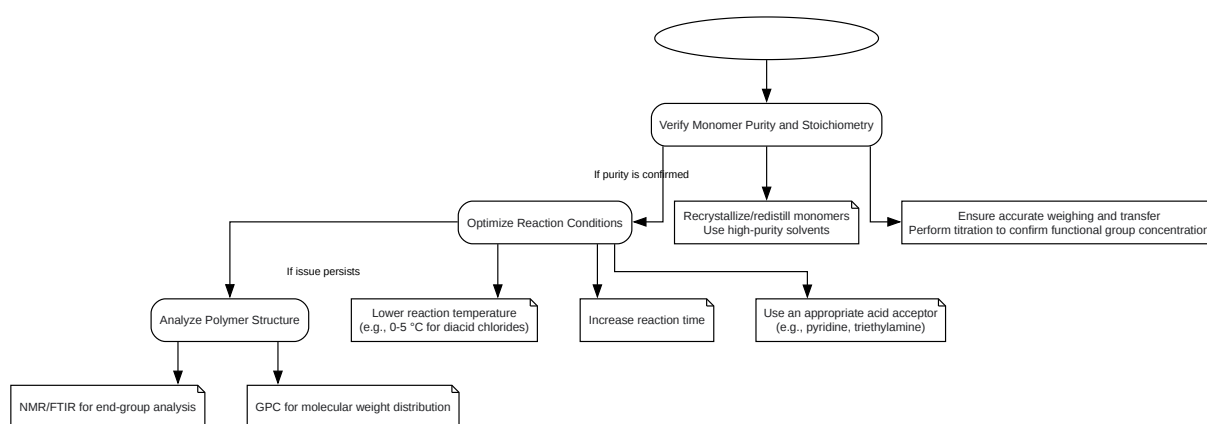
Verify Monomer Purity and Stoichiometry

If purity is confirmed

Optimize Reaction Conditions

Recrystallize/redistill monomers
Use high-purity solvents

Ensure accurate weighing and transfer
Perform titration to confirm functional group concentratio

If issue persists

Analyze Polymer Structure

Lower reaction temperature
(e.g., 0-5 °C for diacid chlorides)

Increase reaction time

Use an appropriate acid acceptor
(e.g., pyridine, triethylamine)

NMR/FTIR for end-group analysis

GPC for molecular weight distribution